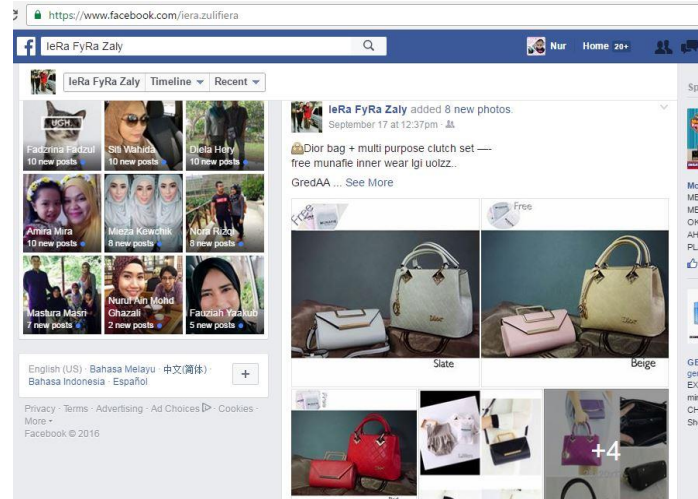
https://www.facebook.com/iera.zulifiera

IeRa FyRa Zaly

Nur Home 20+

IeRa FyRa Zaly Timeline Recent

UGH

Fadzrina Fadzul 10 new posts

Siti Wahida 10 new posts

Diela Hery 10 new posts

Amira Mira 10 new posts

Mieza Kewchik 8 new posts

Nora Rizqi 8 new posts

Mastura Masri 7 new posts

Nurul Ain Mohd Ghazali 2 new posts

Fauziah Yaakub 5 new posts

English (US) · Bahasa Melayu · 中文(简体) · Bahasa Indonesia · Español

+

Privacy · Terms · Advertising · Ad Choices · Cookies · More · Facebook © 2016

IeRa FyRa Zaly added 8 new photos.
September 17 at 12:37pm ·

Dior bag + multi purpose clutch set —- free munafie inner wear lgi uolzz..

GredAA ... See More

Free

Free

Slate

Beige

+4